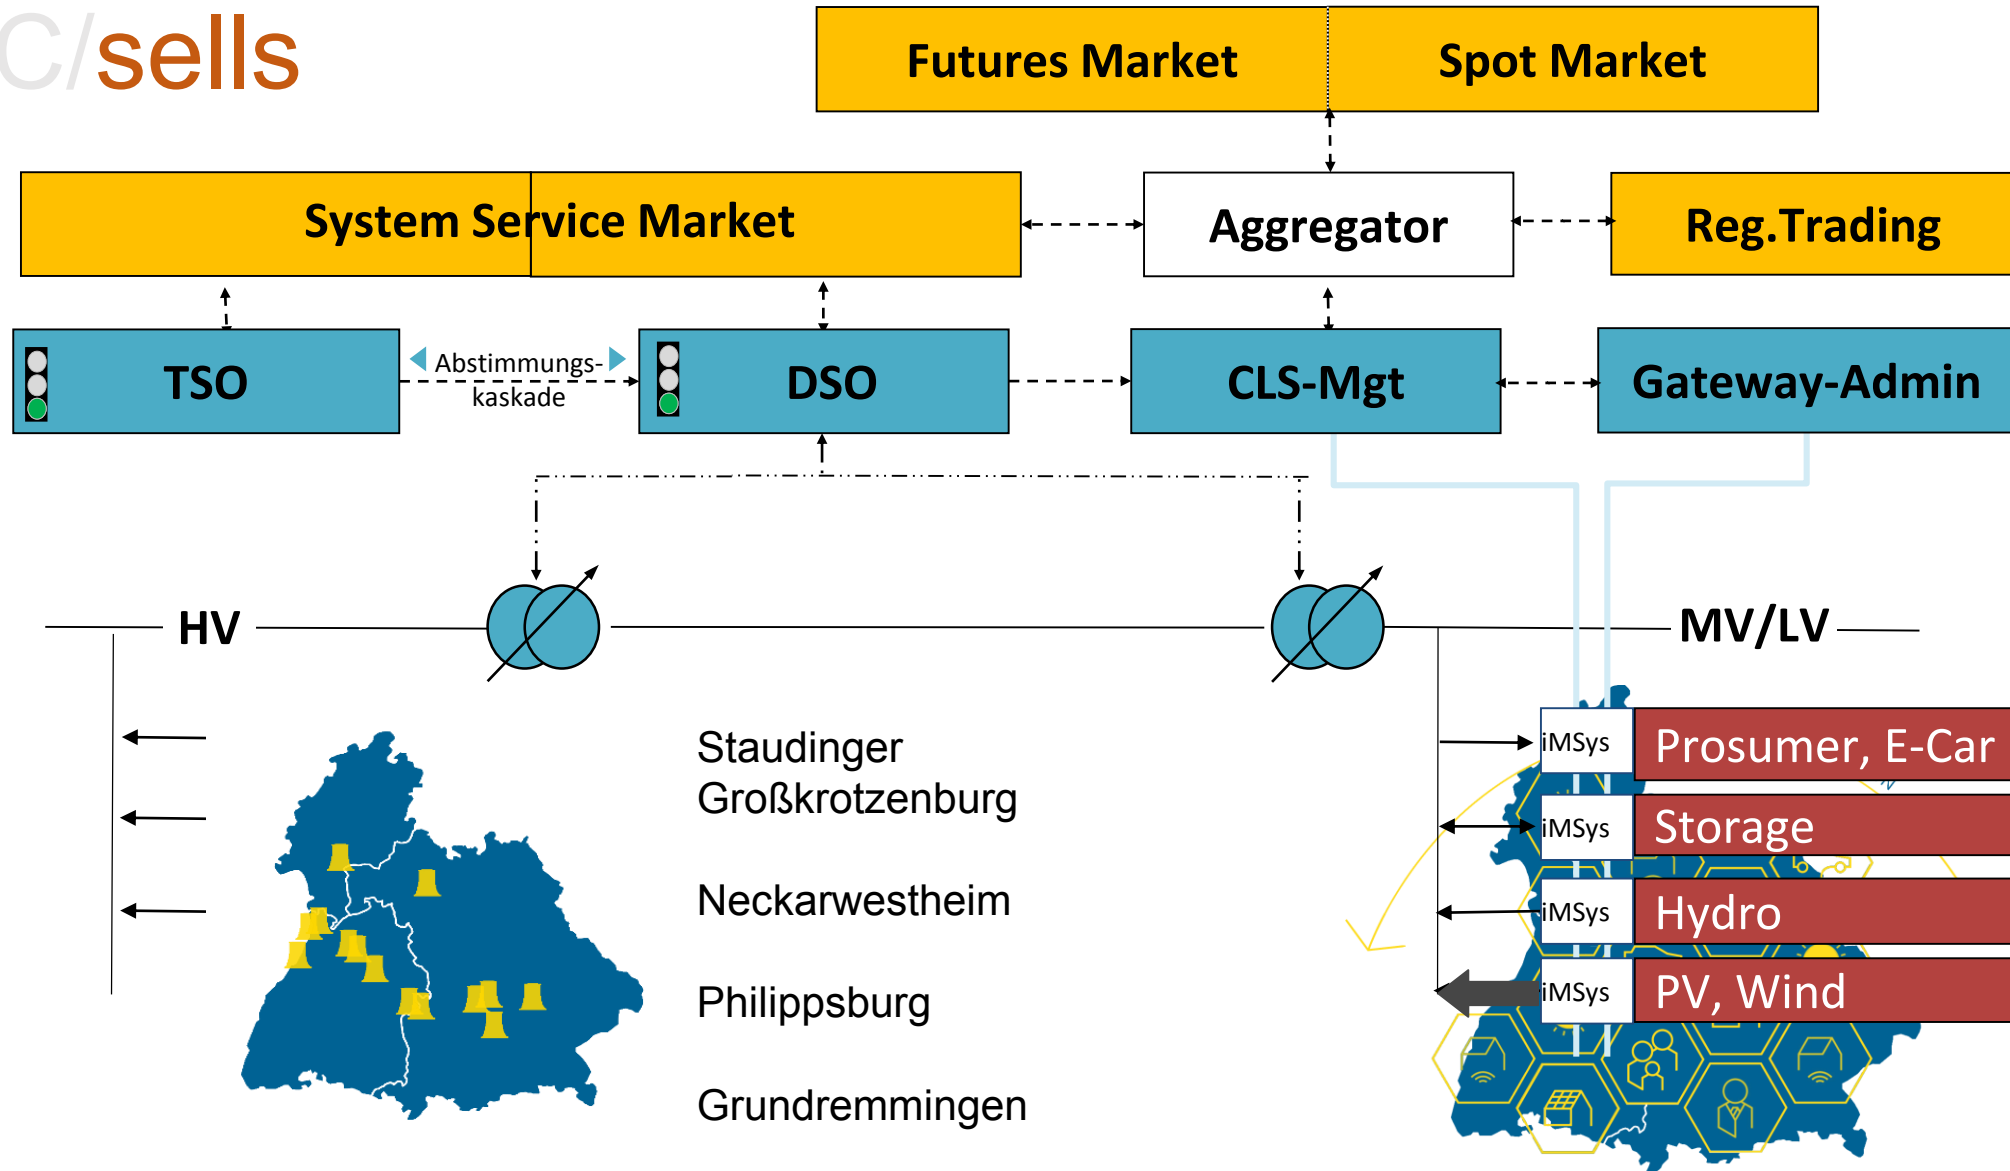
C/sells

Futures Market

Spot Market

System Service Market

Aggregator

Reg.Trading

TSO

Abstimmungs-kaskade

DSO

CLS-Mgt

Gateway-Admin

HV

MV/LV

Staudinger Großkrotzenburg

Neckarwestheim

Philippsburg

Grundremmingen

iMSys

Prosumer, E-Car

iMSys

Storage

iMSys

Hydro

iMSys

PV, Wind